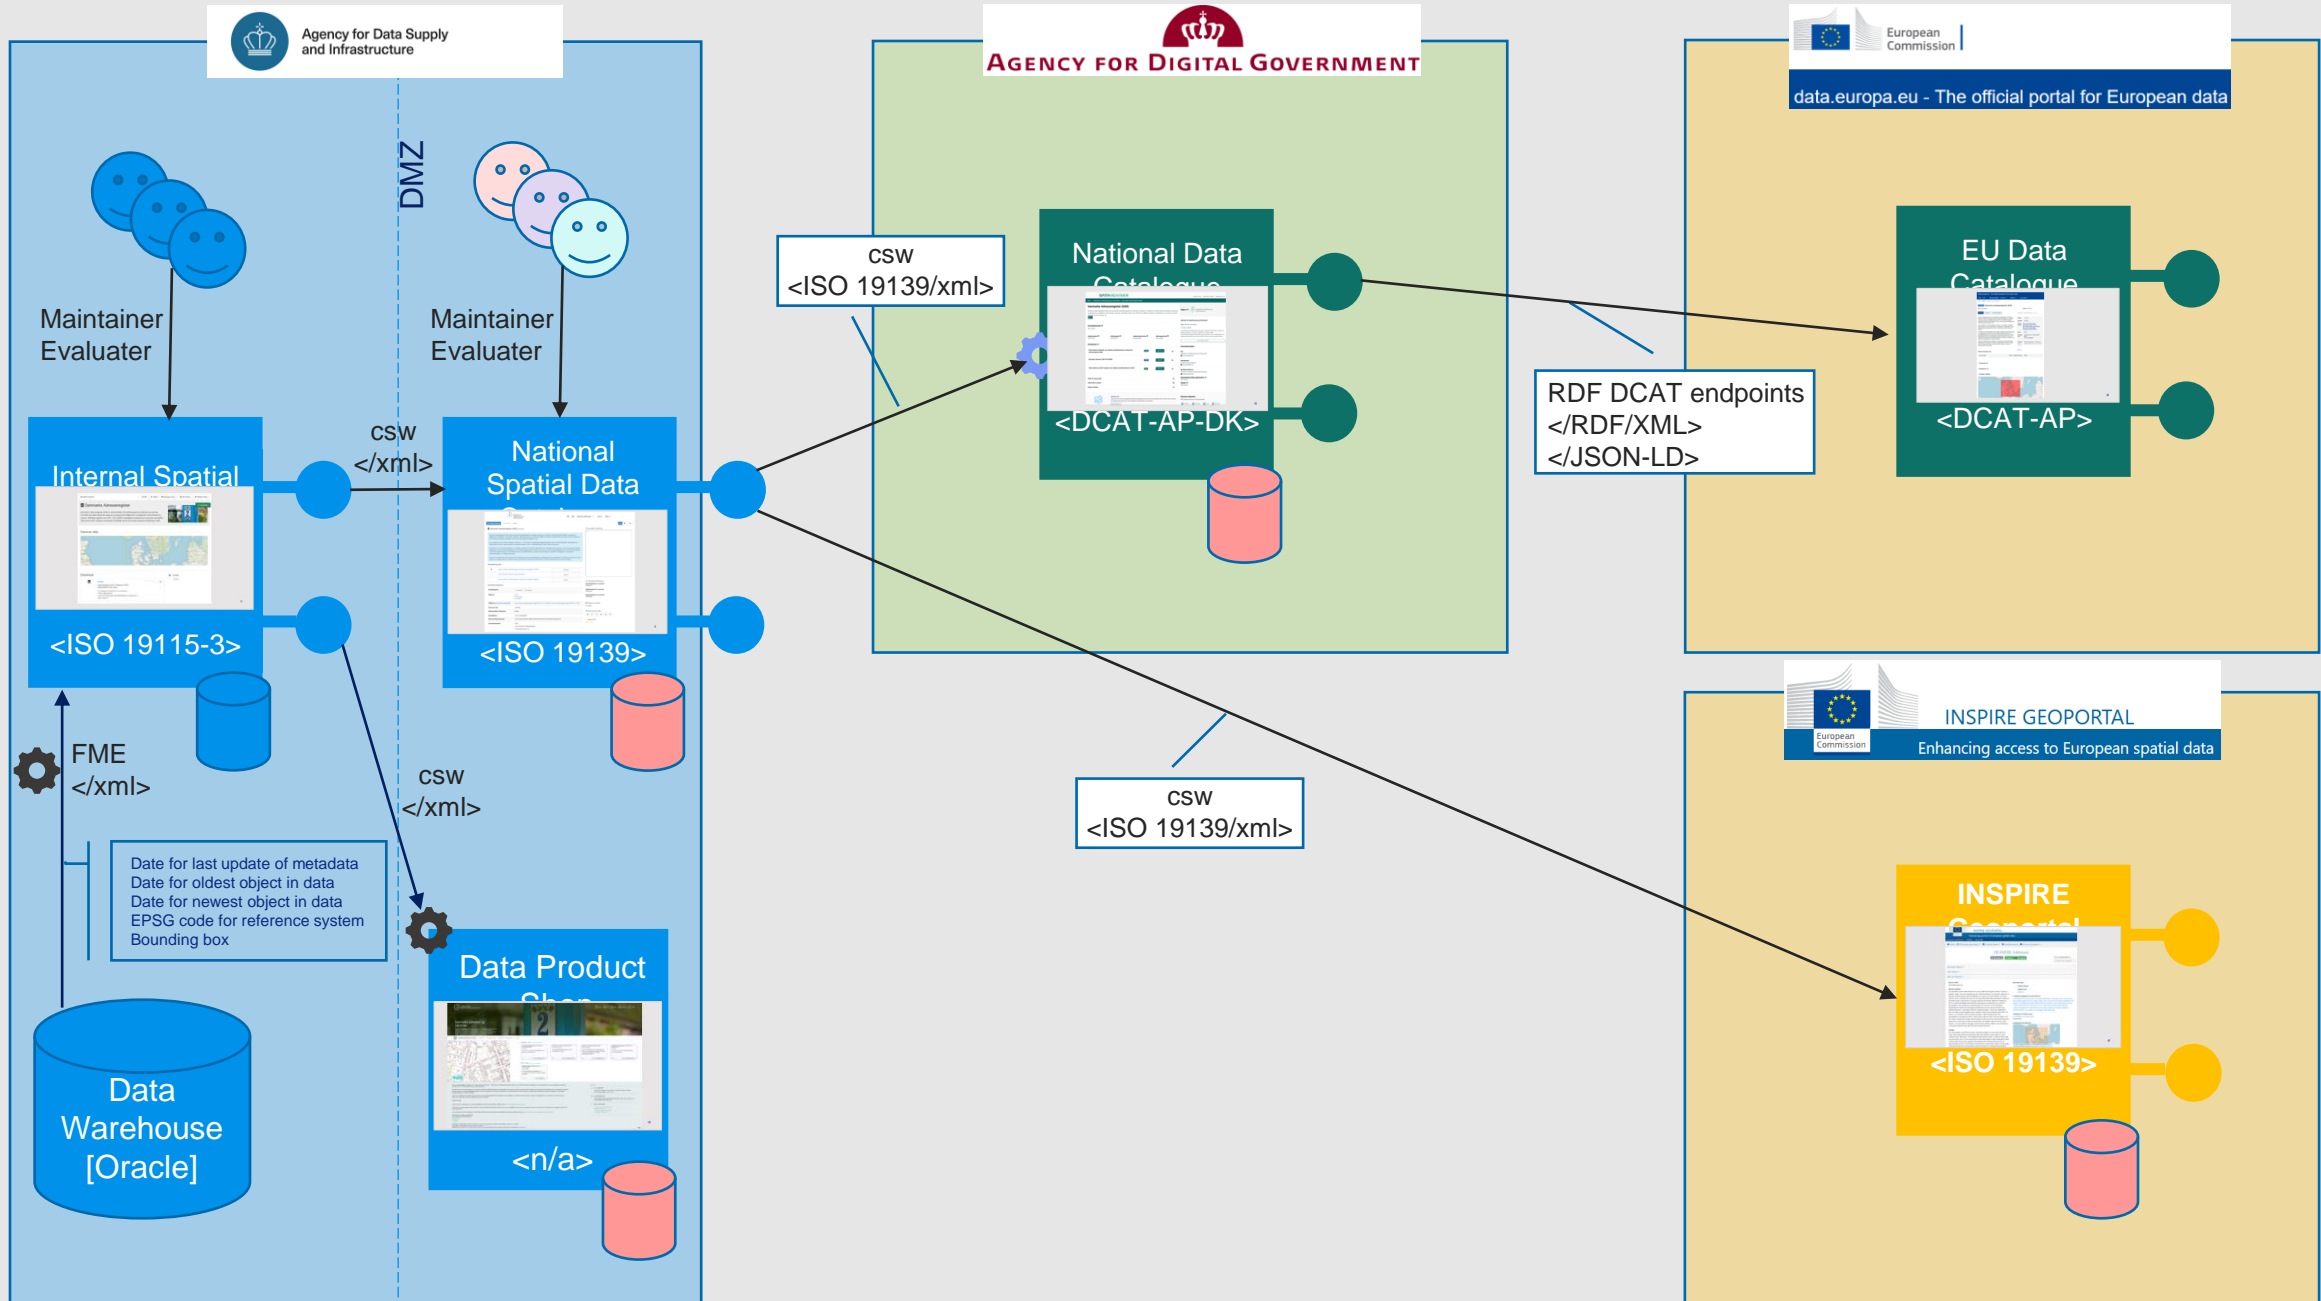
Agency for Data Supply and Infrastructure

AGENCY FOR DIGITAL GOVERNMENT

European Commission

data.europa.eu - The official portal for European data

DMZ

Maintainer Evaluater

Maintainer Evaluater

Internal Spatial

<ISO 19115-3>

csw </xml>

National Spatial Data

<ISO 19139>

csw <ISO 19139/xml>

National Data Catalogue

<DCAT-AP-DK>

RDF DCAT endpoints </RDF/XML> </JSON-LD>

EU Data Catalogue

<DCAT-AP>

FME </xml>

csw </xml>

Date for last update of metadata
Date for oldest object in data
Date for newest object in data
EPSG code for reference system
Bounding box

csw <ISO 19139/xml>

European Commission

INSPIRE GEOPORTAL

Enhancing access to European spatial data

INSPIRE Geoportal

<ISO 19139>

Data Product Shop

<n/a>

Data Warehouse [Oracle]